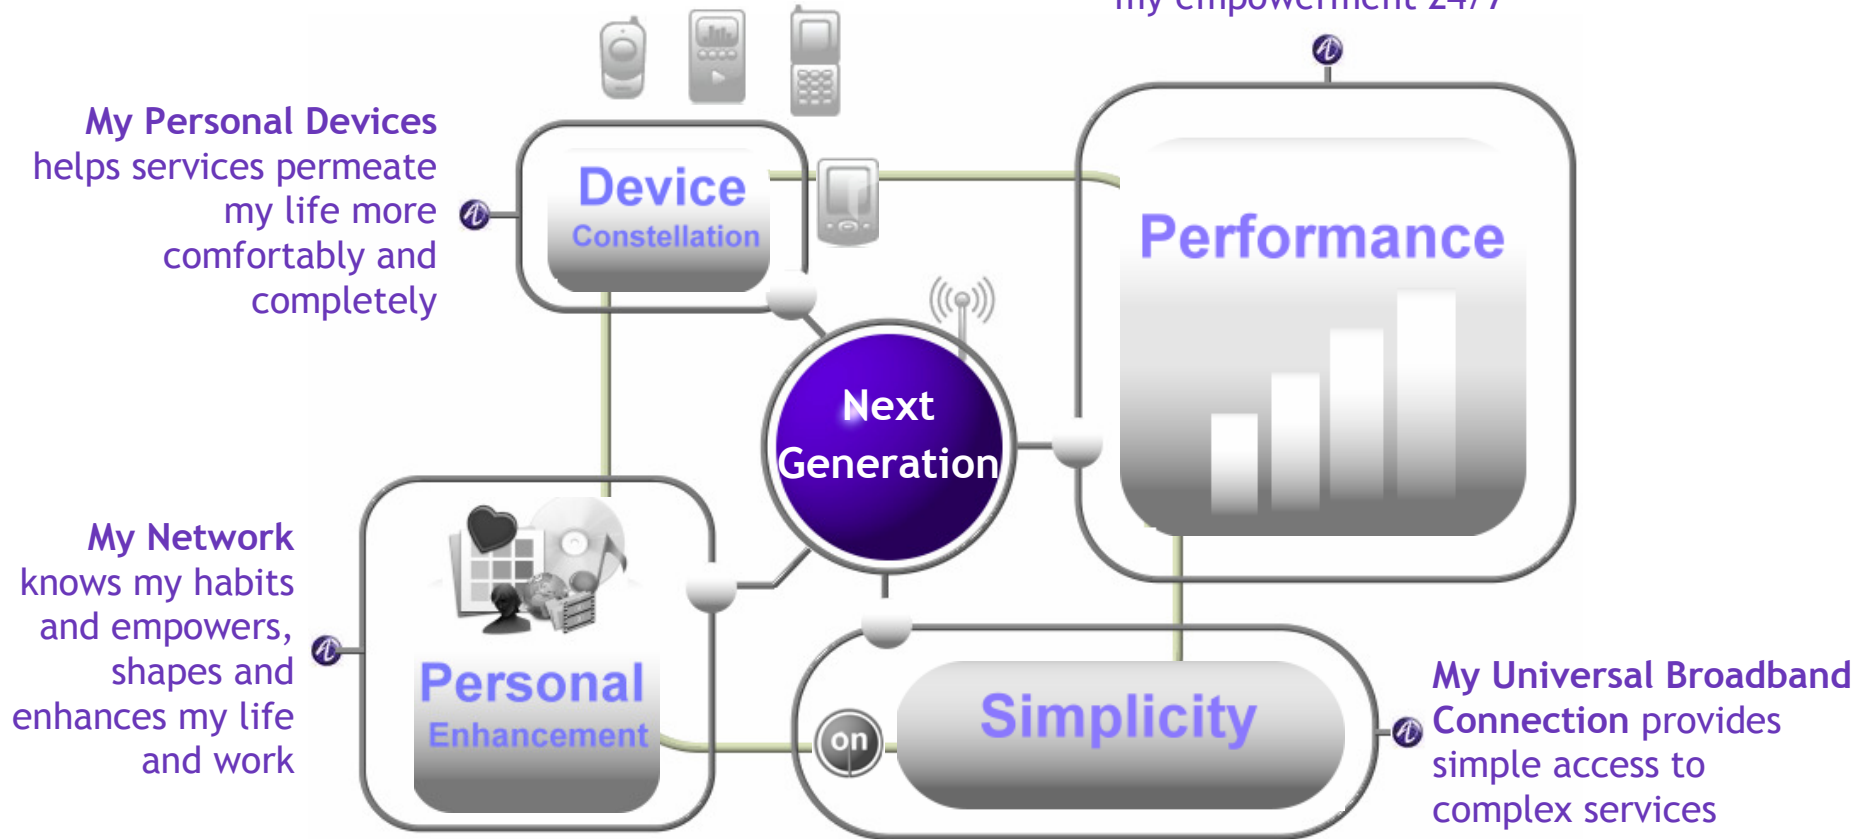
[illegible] 24/7

My Personal Devices helps services permeate my life more comfortably and completely

Device
Constellation

Performance

Next Generation

My Network knows my habits and empowers, shapes and enhances my life and work

Personal
Enhancement

on

Simplicity

My Universal Broadband Connection provides simple access to complex services